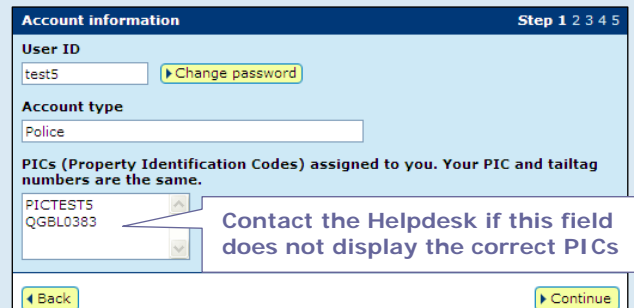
Account information

Step 1 2 3 4 5

User ID

test5

Change password

Account type

Police

PICs (Property Identification Codes) assigned to you. Your PIC and tailtag numbers are the same.

PICTEST5
QGBL0383

Contact the Helpdesk if this field does not display the correct PICs

Back

Continue